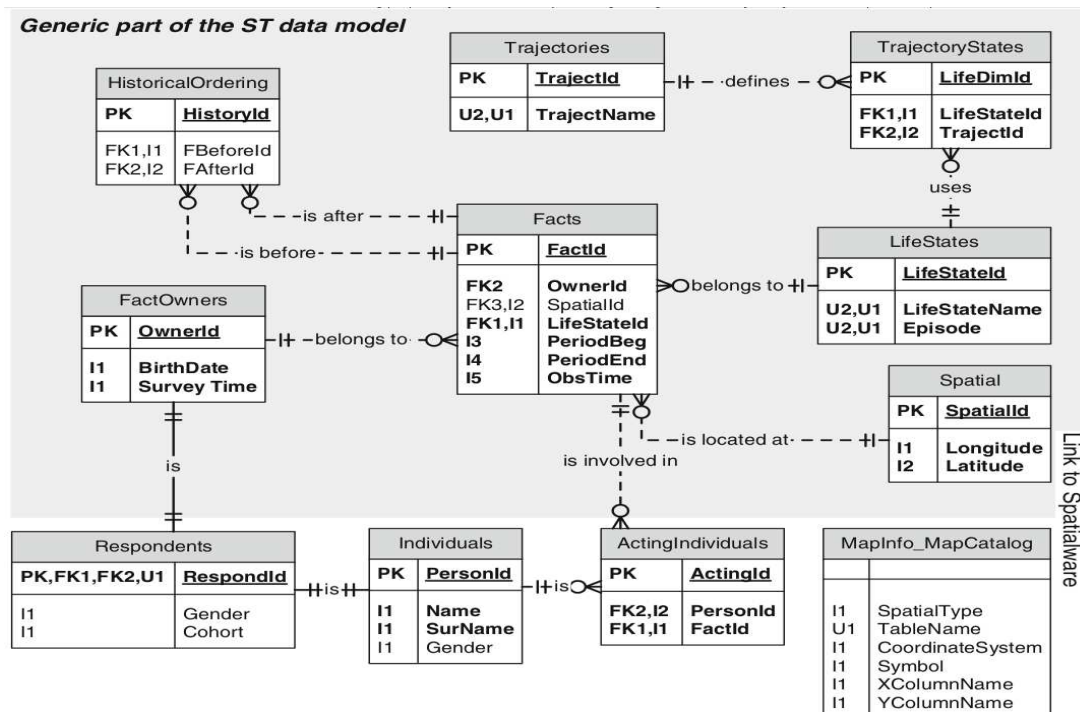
Generic part of the ST data model

Trajectories
| PK | TrajectId |
|---|---|
| U2,U1 | TrajectName |

defines

TrajectoryStates
| PK | LifeDimId |
|---|---|
| FK1,I1 | LifeStateId |
| FK2,I2 | TrajectId |

uses

HistoricalOrdering
| PK | HistoryId |
|---|---|
| FK1,I1 | FBeforeId |
| FK2,I2 | FAfterId |

is after

is before

Facts
| PK | FactId |
|---|---|
| FK2 | OwnerId |
| FK3,I2 | SpatialId |
| FK1,I1 | LifeStateId |
| I3 | PeriodBeg |
| I4 | PeriodEnd |
| I5 | ObsTime |

belongs to

LifeStates
| PK | LifeStateId |
|---|---|
| U2,U1 | LifeStateName |
| U2,U1 | Episode |

FactOwners
| PK | OwnerId |
|---|---|
| I1 | BirthDate |
| I1 | Survey Time |

belongs to

Spatial
| PK | SpatialId |
|---|---|
| I1 | Longitude |
| I2 | Latitude |

is located at

is

is involved in

Link to Spatialware

Respondents
| PK,FK1,FK2,U1 | RespondId |
|---|---|
| I1 | Gender |
| I1 | Cohort |

is

Individuals
| PK | PersonId |
|---|---|
| I1 | Name |
| I1 | SurName |
| I1 | Gender |

is

ActingIndividuals
| PK | ActingId |
|---|---|
| FK2,I2 | PersonId |
| FK1,I1 | FactId |

MapInfo_MapCatalog
| | |
|---|---|
| I1 | SpatialType |
| U1 | TableName |
| I1 | CoordinateSystem |
| I1 | Symbol |
| I1 | XColumnName |
| I1 | YColumnName |